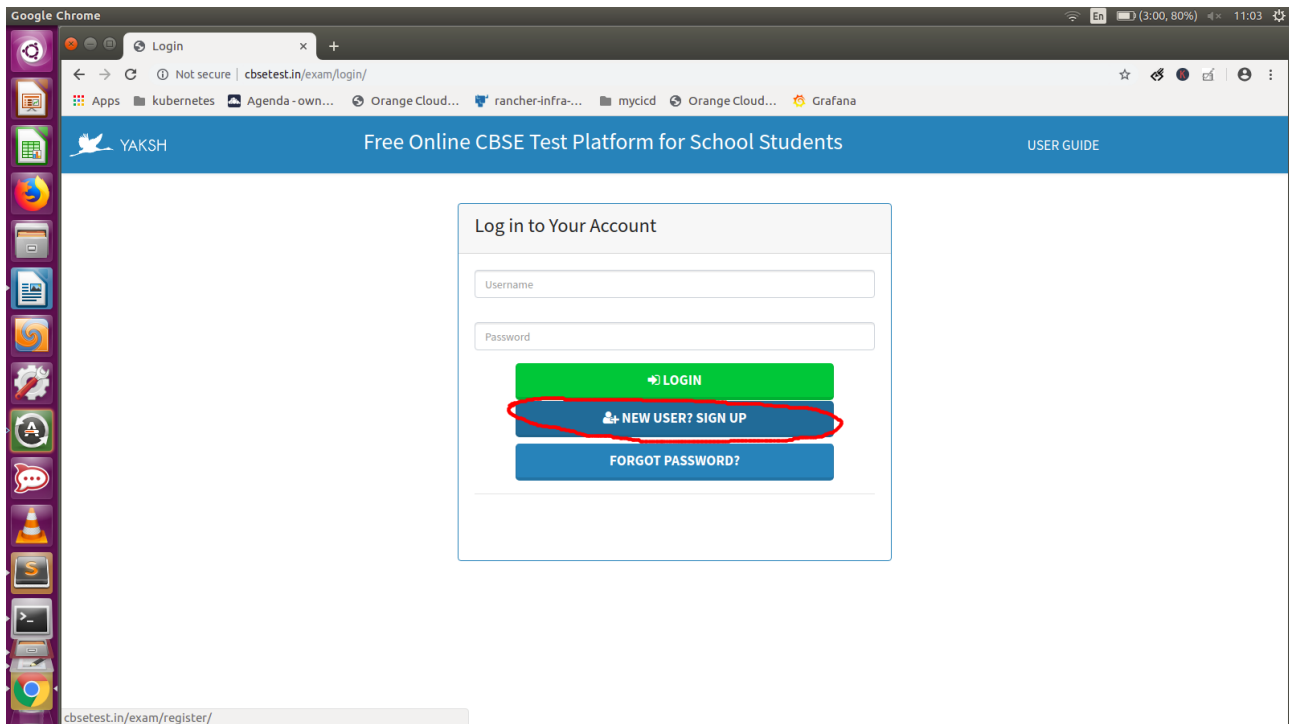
Google Chrome

En (3:00, 80%) 11:03

Login ×

Not secure | cbsetest.in/exam/login/

Apps kubernetes Agenda - own... Orange Cloud... rancher-infra-... mycicd Orange Cloud... Grafana

YAKSH

Free Online CBSE Test Platform for School Students

USER GUIDE

Log in to Your Account

Username

Password

LOGIN

NEW USER? SIGN UP

FORGOT PASSWORD?

cbsetest.in/exam/register/